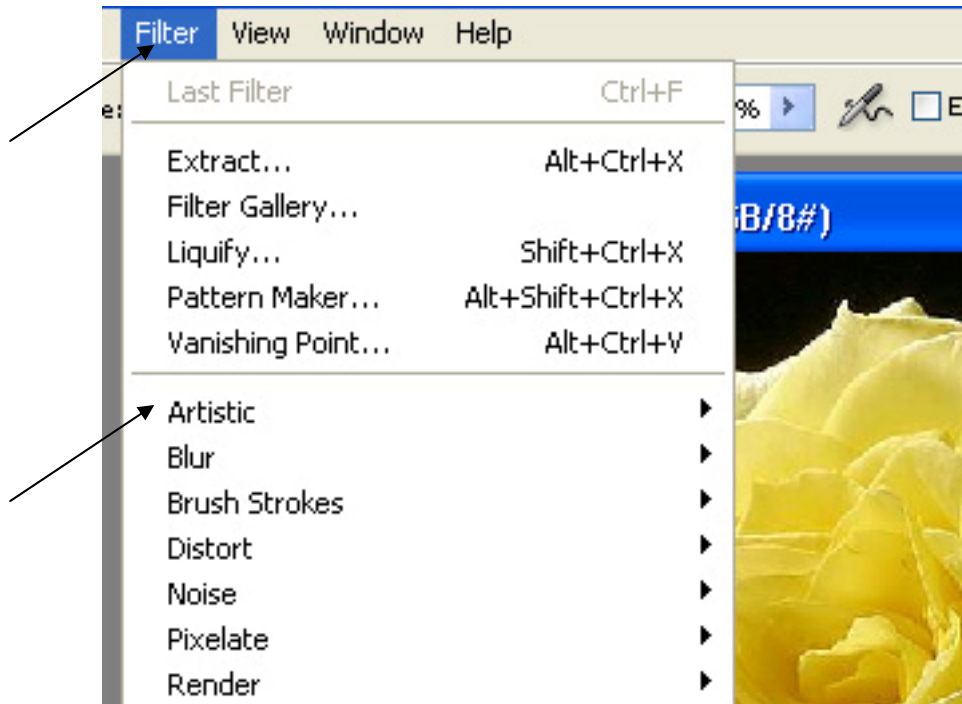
Filter View Window Help

e:

Last Filter Ctrl+F

% E

Extract... Alt+Ctrl+X
Filter Gallery...
Liquify... Shift+Ctrl+X
Pattern Maker... Alt+Shift+Ctrl+X
Vanishing Point... Alt+Ctrl+V

B/8#)

Artistic
Blur
Brush Strokes
Distort
Noise
Pixelate
Render